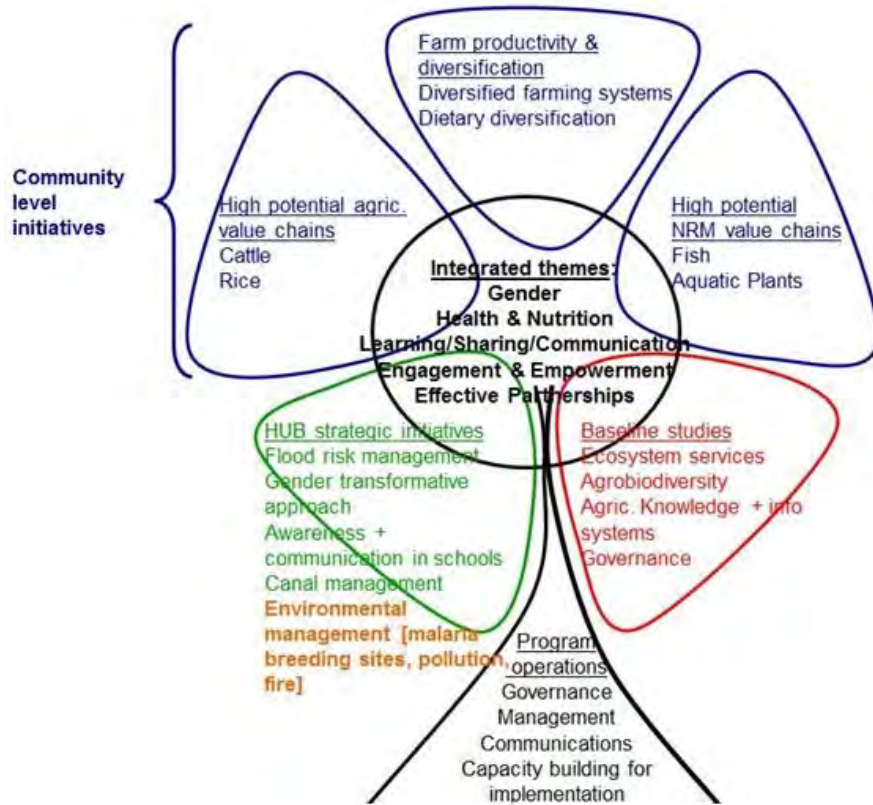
Farm productivity & diversification
Diversified farming systems
Dietary diversification

Community level initiatives

High potential agric. value chains
Cattle
Rice

High potential NRM value chains
Fish
Aquatic Plants

Integrated themes:
Gender
Health & Nutrition
Learning/Sharing/Communication
Engagement & Empowerment
Effective Partnerships

HUB strategic initiatives
Flood risk management
Gender transformative approach
Awareness + communication in schools
Canal management
Environmental management [malaria breeding sites, pollution, fire]

Baseline studies
Ecosystem services
Agrobiodiversity
Agric. Knowledge + info systems
Governance

Program operations
Governance
Management
Communications
Capacity building for implementation